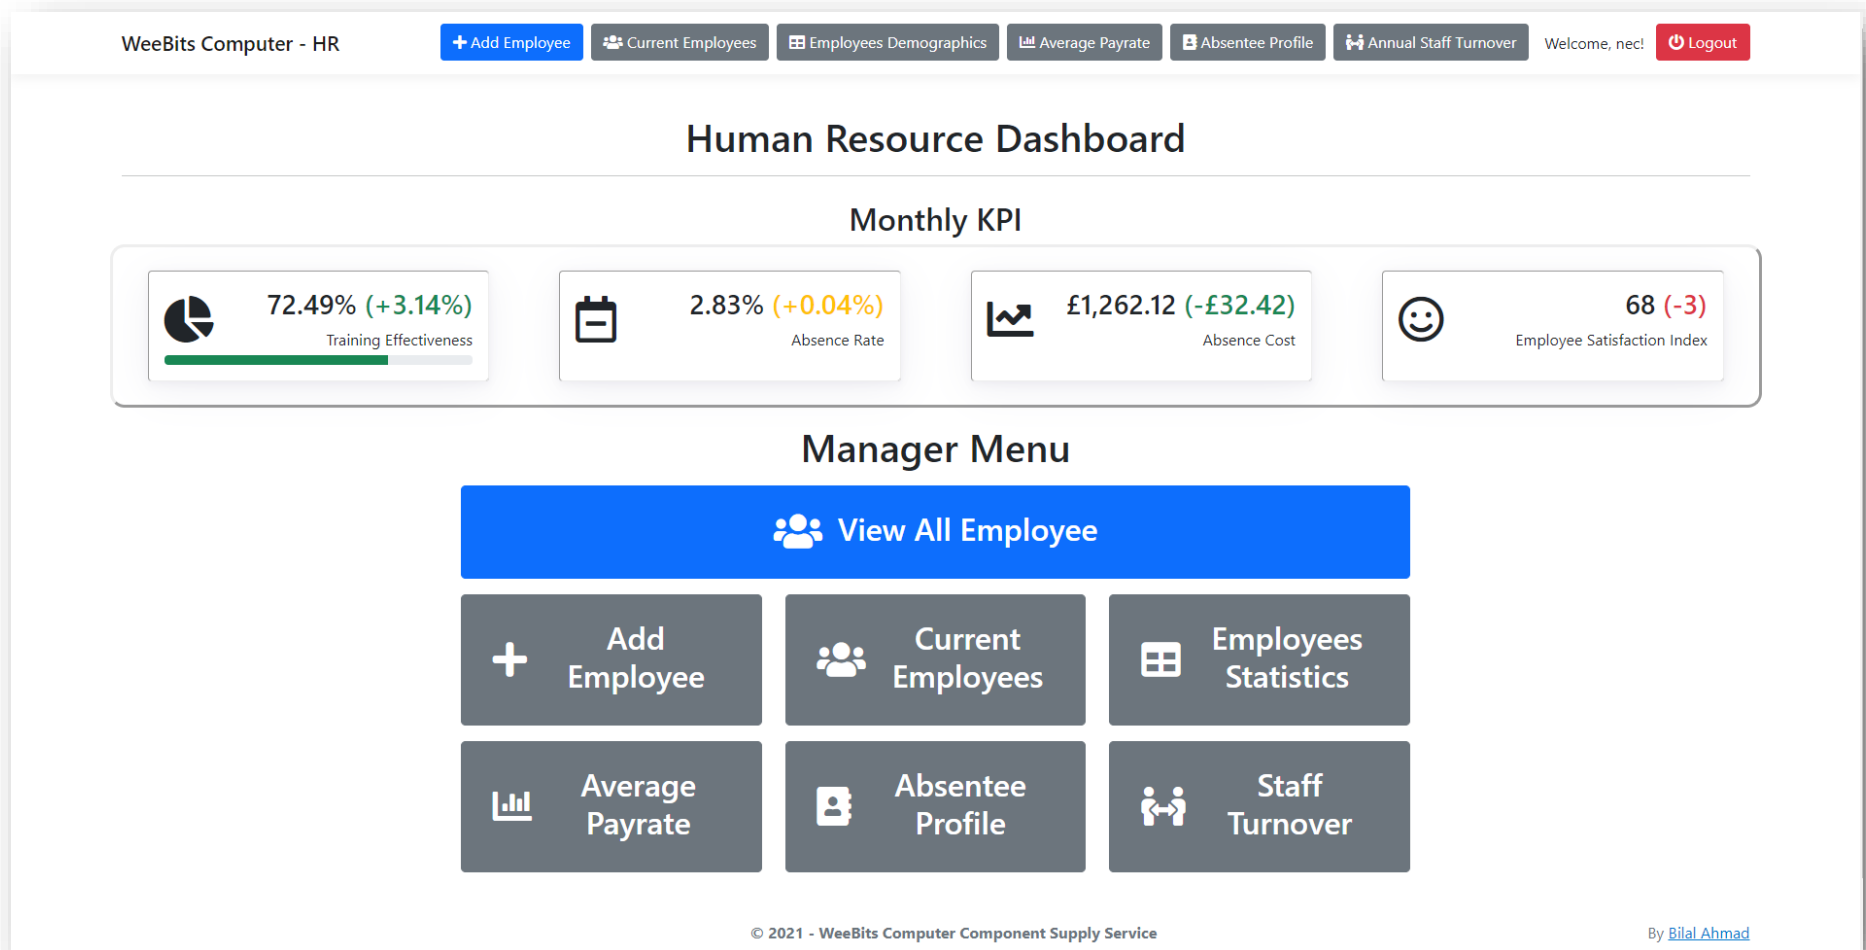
WeeBits Computer - HR

Add Employee | Current Employees | Employees Demographics | Average Payrate | Absentee Profile | Annual Staff Turnover | Welcome, nec! | Logout

Human Resource Dashboard

Monthly KPI

72.49% (+3.14%)
Training Effectiveness

2.83% (+0.04%)
Absence Rate

£1,262.12 (-£32.42)
Absence Cost

68 (-3)
Employee Satisfaction Index

Manager Menu

View All Employee

Add Employee

Current Employees

Employees Statistics

Average Payrate

Absentee Profile

Staff Turnover

© 2021 - WeeBits Computer Component Supply Service

By Bilal Ahmad